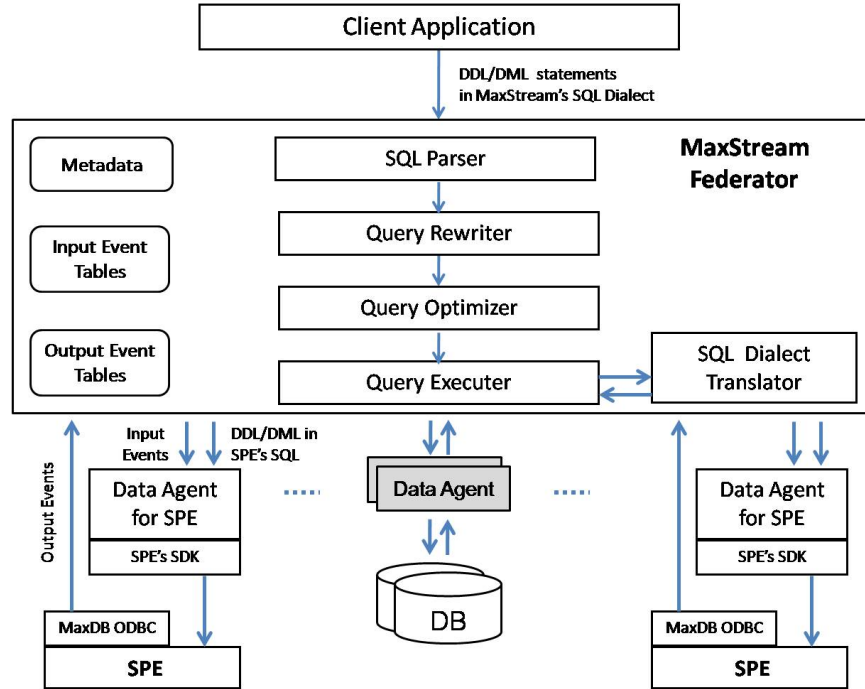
Client Application

DDL/DML statements in MaxStream's SQL Dialect

Metadata

SQL Parser

MaxStream Federator

Input Event Tables

Query Rewriter

Query Optimizer

Output Event Tables

Query Executer

SQL Dialect Translator

Output Events

Input Events

DDL/DML in SPE's SQL

Data Agent for SPE

SPE's SDK

Data Agent

Data Agent for SPE

SPE's SDK

DB

MaxDB ODBC

SPE

MaxDB ODBC

SPE